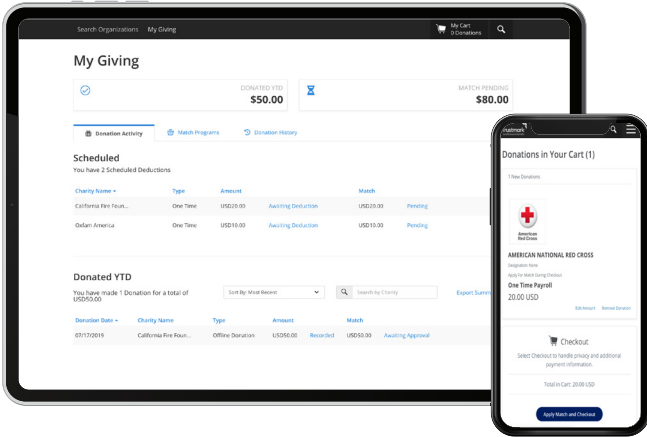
Search Organizations My Giving

My Cart
0 Donations

My Giving

DONATED YTD
$50.00

MATCH PENDING
$80.00

Donation Activity Match Programs Donation History

Scheduled
You have 2 Scheduled Deductions

| Charity Name | Type | Amount | | Match | |
|---|---|---|---|---|---|
| California Fire Foun... | One Time | USD20.00 | Awaiting Deduction | USD20.00 | Pending |
| Oxfam America | One Time | USD10.00 | Awaiting Deduction | USD10.00 | Pending |

Donated YTD
You have made 1 Donation for a total of USD50.00

Sort By: Most Recent

Search by Charity

Export Summ

| Donation Date | Charity Name | Type | Amount | | Match | |
|---|---|---|---|---|---|---|
| 07/17/2019 | California Fire Foun... | Offline Donation | USD50.00 | Recorded | USD50.00 | Awaiting Approval |

Donations in Your Cart (1)

1 New Donations

American Red Cross

AMERICAN NATIONAL RED CROSS

Designation: None

Apply for Match During Checkout

One Time Payroll

20.00 USD

Edit Amount Remove Donation

Checkout

Select Checkout to handle privacy and additional payment information.

Total in Cart: 20.00 USD

Apply Match and Checkout